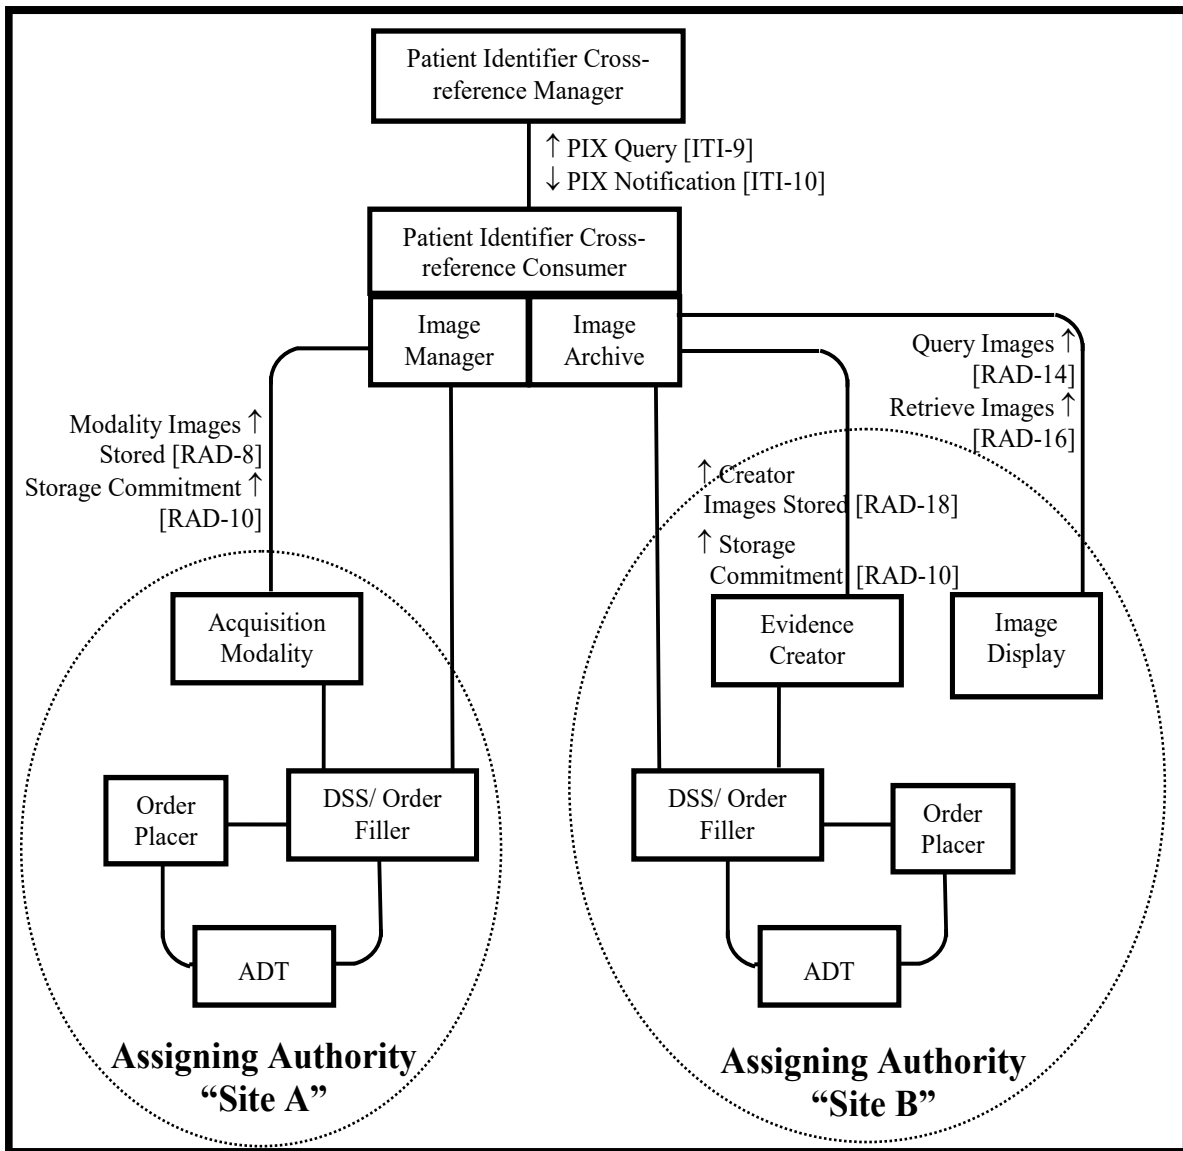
Patient Identifier Cross-reference Manager

↑ PIX Query [ITI-9]
↓ PIX Notification [ITI-10]

Patient Identifier Cross-reference Consumer

Image Manager

Image Archive

Query Images ↑ [RAD-14]
Retrieve Images ↑ [RAD-16]

Modality Images ↑ Stored [RAD-8]
Storage Commitment ↑ [RAD-10]

↑ Creator Images Stored [RAD-18]
↑ Storage Commitment [RAD-10]

Acquisition Modality

Evidence Creator

Image Display

Order Placer

DSS/ Order Filler

DSS/ Order Filler

Order Placer

ADT

ADT

Assigning Authority "Site A"

Assigning Authority "Site B"